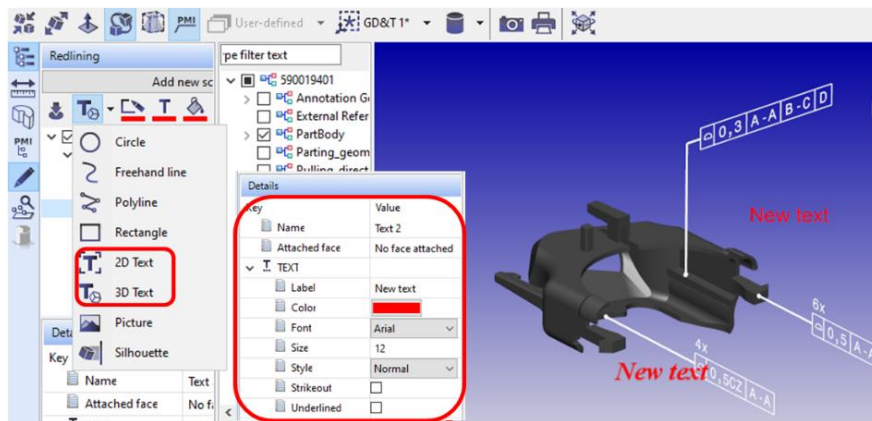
PMI User-defined GD&T 1*

Redlining

Add new sc

Circle
Freehand line
Polyline
Rectangle
2D Text
3D Text
Picture
Silhouette

Deta
Key
Name Text
Attached face No fa

pe filter text
590019401
Annotation G
External Refer
PartBody
Parting_geom
Pulling_direct

Details
| Key | Value |
|---|---|
| Name | Text 2 |
| Attached face | No face attached |
| TEXT | |
| Label | New text |
| Color | |
| Font | Arial |
| Size | 12 |
| Style | Normal |
| Strikeout | |
| Underlined | |

0,3 A-A B-C D

New text

6x
0,5 A-A

4x
New text 0,5CZ A-A